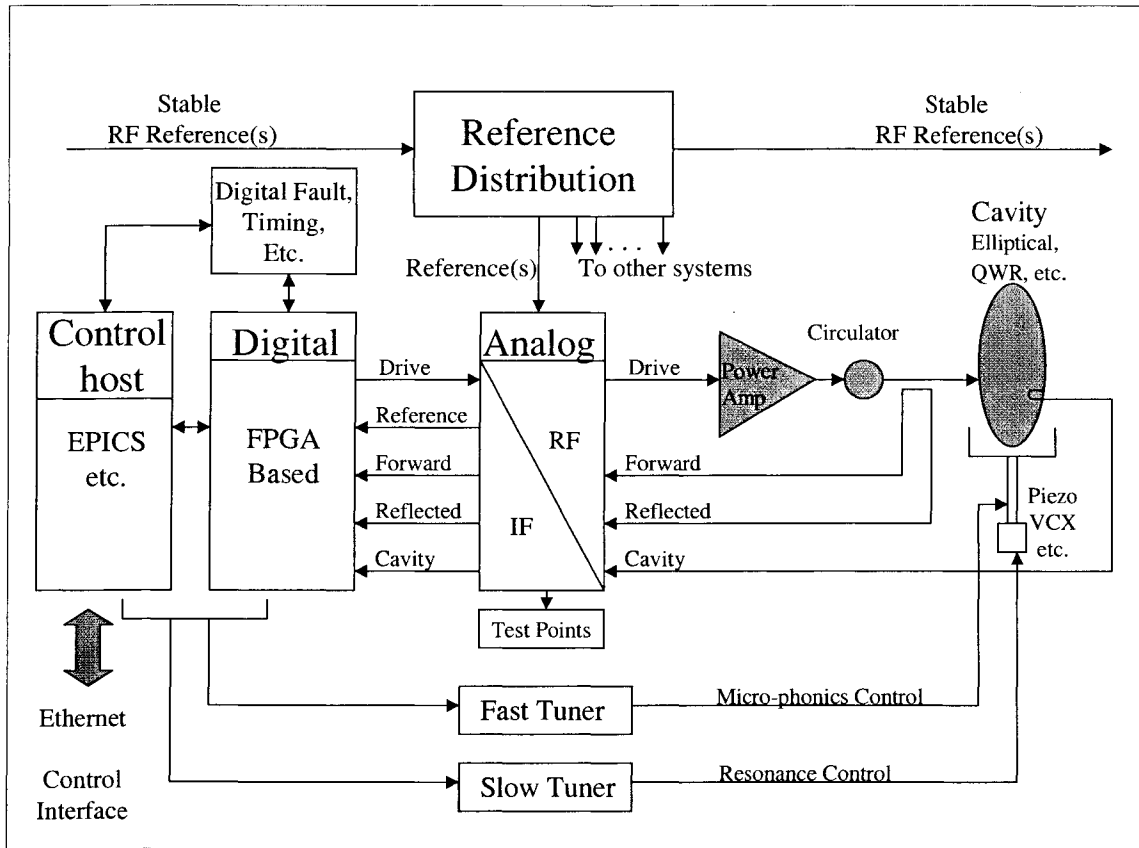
Stable
RF Reference(s)

Reference
Distribution

Stable
RF Reference(s)

Digital Fault,
Timing,
Etc.

Cavity
Elliptical,
QWR, etc.

Reference(s)

To other systems

Control
host

EPICS
etc.

Digital

FPGA
Based

Analog

RF

IF

Drive

Reference

Forward

Reflected

Cavity

Drive

Power
Amp

Circulator

Forward

Reflected

Cavity

Piezo
VCX
etc.

Test Points

Ethernet

Control
Interface

Fast Tuner

Micro-phonics Control

Slow Tuner

Resonance Control